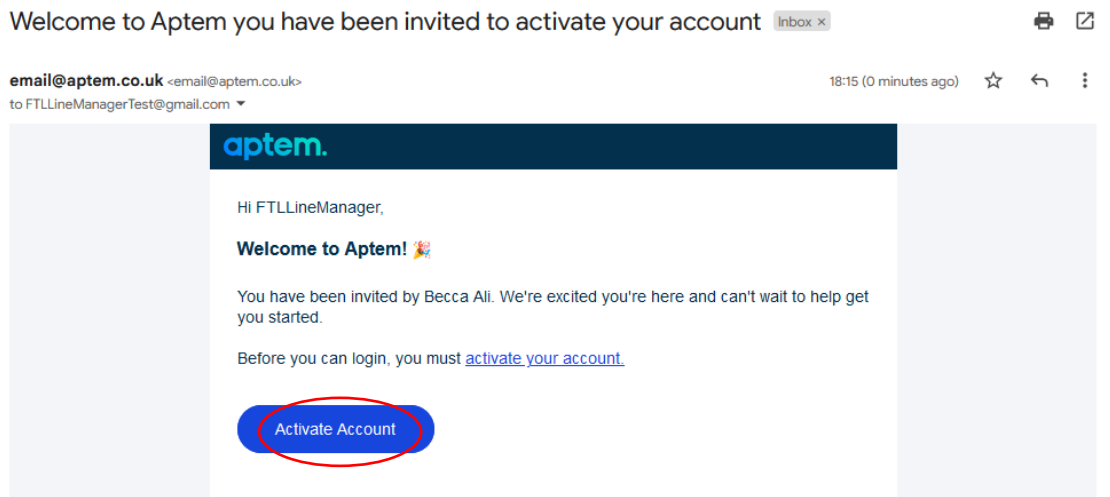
Welcome to Aptem you have been invited to activate your account Inbox ×

email@aptem.co.uk <email@aptem.co.uk>
to FTLLineManagerTest@gmail.com

18:15 (0 minutes ago)

aptem.

Hi FTLLineManager,

Welcome to Aptem! 🎉

You have been invited by Becca Ali. We're excited you're here and can't wait to help get you started.

Before you can login, you must activate your account.

Activate Account